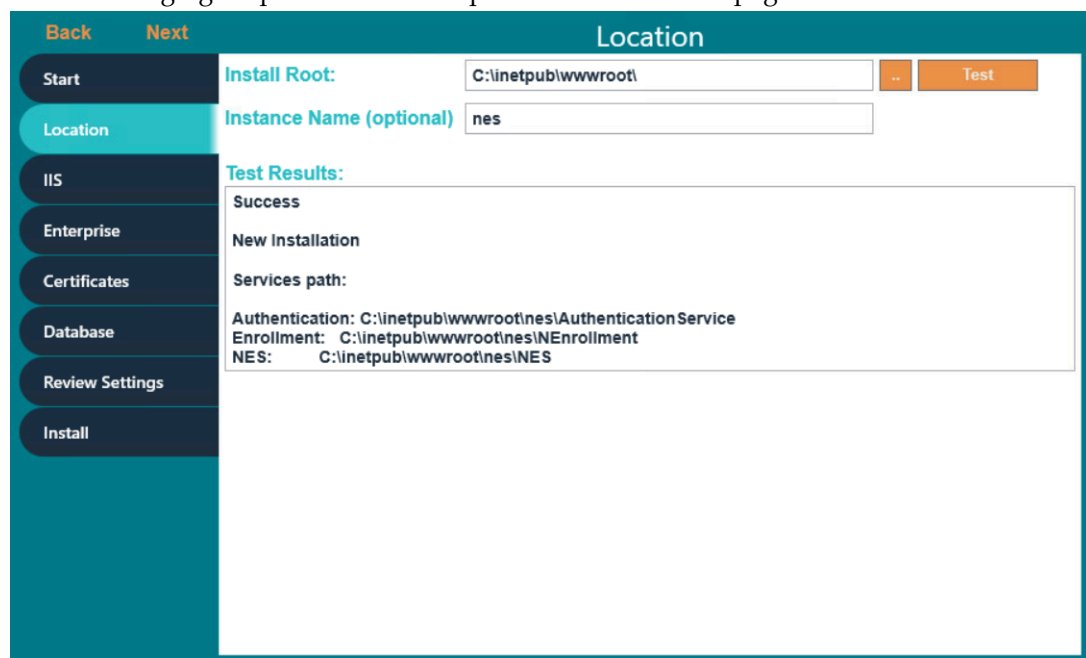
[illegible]

Back Next

Location

Start

Location

IIS

Enterprise

Certificates

Database

Review Settings

Install

Install Root: C:\inetpub\wwwroot\ .. Test

Instance Name (optional) nes

Test Results:

Success

New Installation

Services path:

Authentication: C:\inetpub\wwwroot\nes\AuthenticationService
Enrollment: C:\inetpub\wwwroot\nes\NEnrollment
NES: C:\inetpub\wwwroot\nes\NES